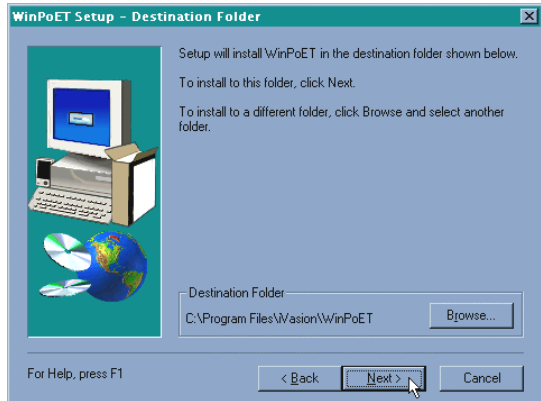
WinPoET Setup - Destination Folder

Setup will install WinPoET in the destination folder shown below.

To install to this folder, click Next.

To install to a different folder, click Browse and select another folder.

Destination Folder

C:\Program Files\iVasion\WinPoET

Browse...

For Help, press F1

< Back

Next >

Cancel